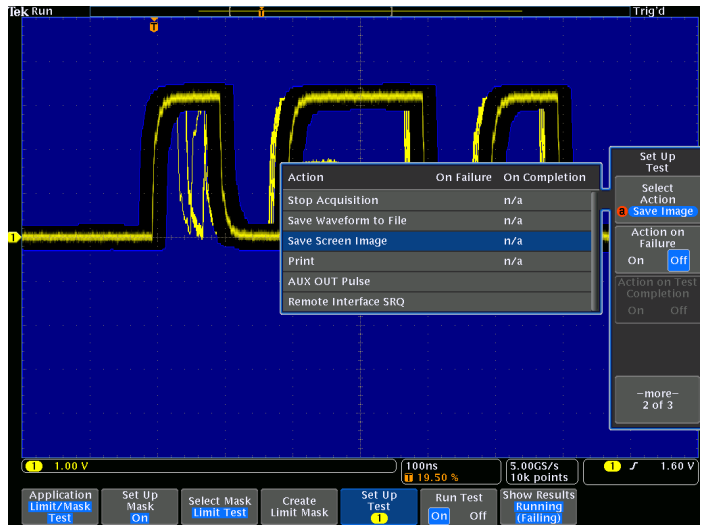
Tek Run

Trig'd

T

| Action | On Failure | On Completion |
|---|---|---|
| Stop Acquisition | | n/a |
| Save Waveform to File | | n/a |
| Save Screen Image | | n/a |
| Print | | n/a |
| AUX OUT Pulse | | |
| Remote Interface SRQ | | |

Set Up Test

Select Action
a Save Image

Action on Failure
On Off

Action on Test Completion
On Off

–more–
2 of 3

1

1 1.00 V

100ns
T 19.50 %

5.00GS/s
10k points

1 ʃ 1.60 V

Application
Limit/Mask Test

Set Up Mask
On

Select Mask
Limit Test

Create
Limit Mask

Set Up Test
1

Run Test
On Off

Show Results
Running
(Failing)